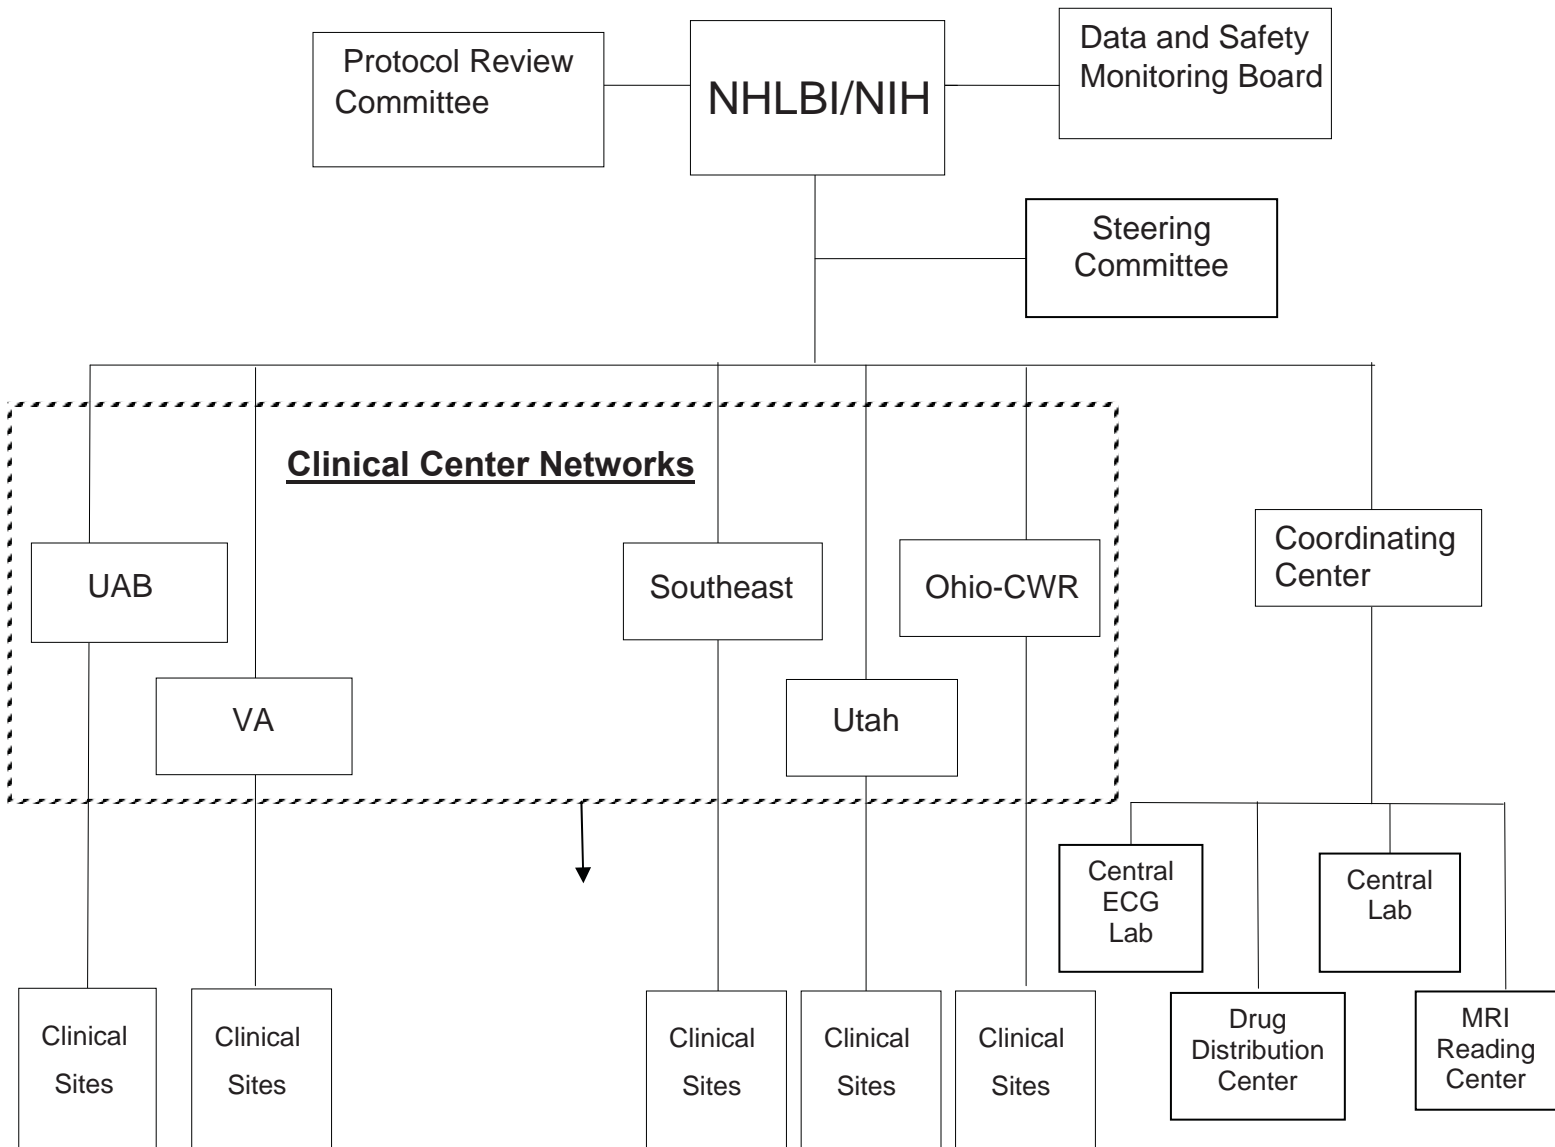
Protocol Review Committee

NHLBI/NIH

Data and Safety Monitoring Board

Steering Committee

Clinical Center Networks

UAB

VA

Southeast

Utah

Ohio-CWR

Coordinating Center

Central ECG Lab

Central Lab

Drug Distribution Center

MRI Reading Center

Clinical Sites

Clinical Sites

Clinical Sites

Clinical Sites

Clinical Sites